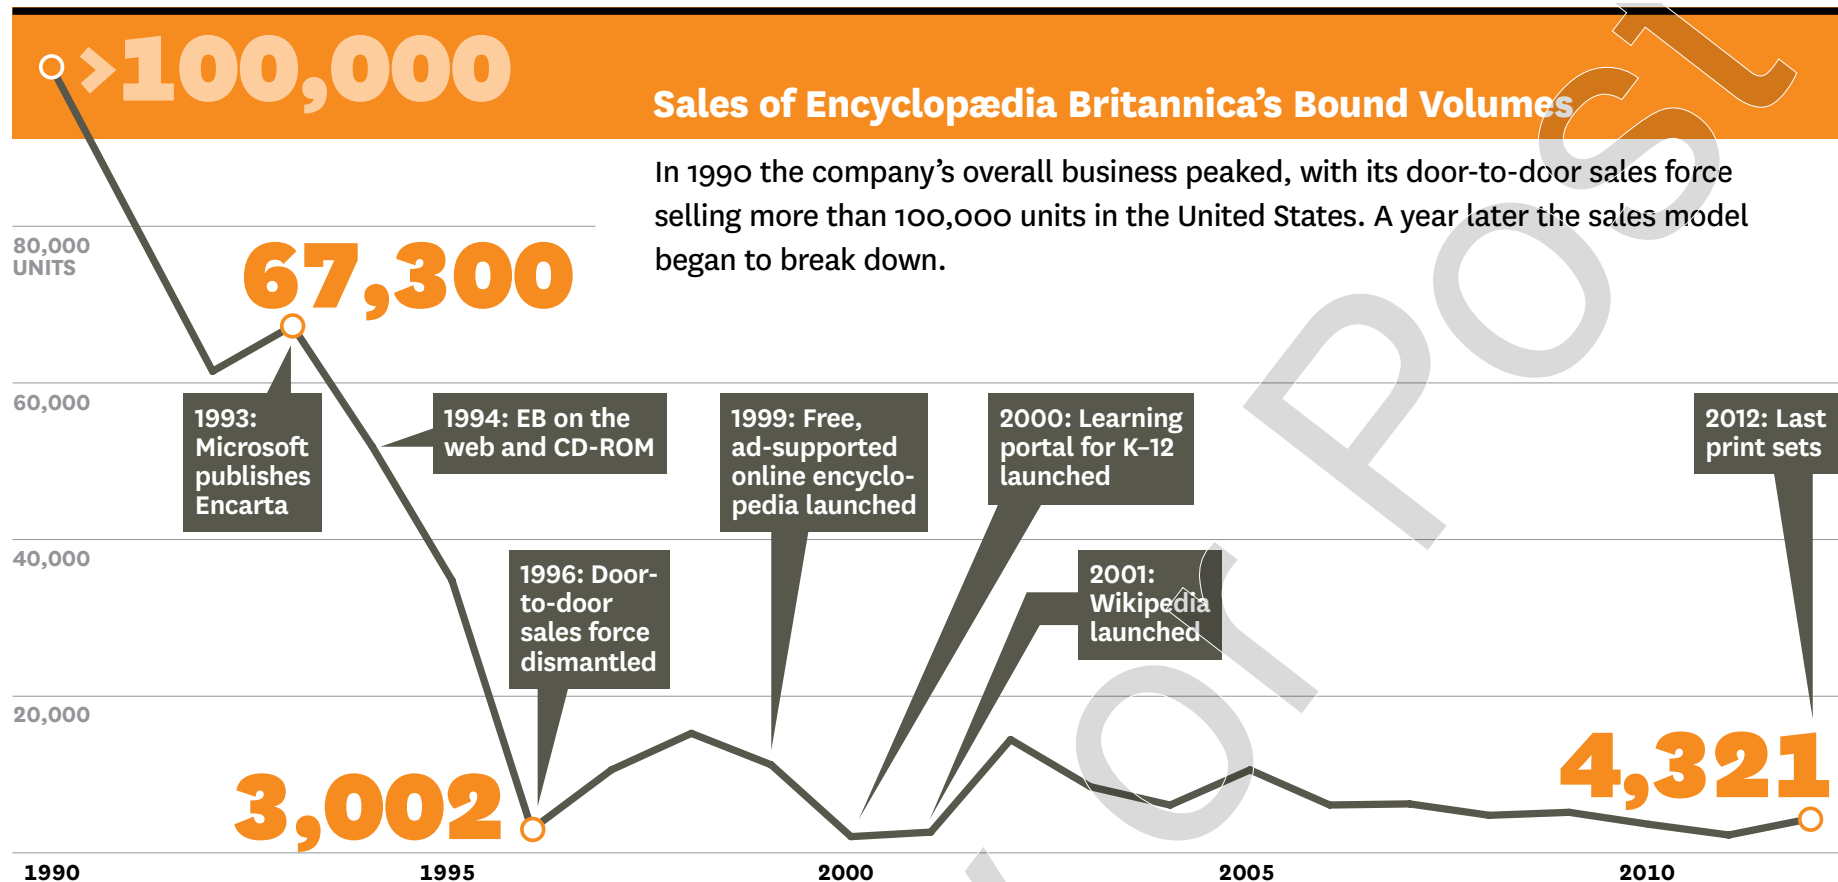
>100,000

Sales of Encyclopædia Britannica's Bound Volumes

In 1990 the company's overall business peaked, with its door-to-door sales force selling more than 100,000 units in the United States. A year later the sales model began to break down.

80,000 UNITS

67,300

60,000

40,000

20,000

1993: Microsoft publishes Encarta

1994: EB on the web and CD-ROM

1999: Free, ad-supported online encyclopedia launched

2000: Learning portal for K–12 launched

2012: Last print sets

1996: Door-to-door sales force dismantled

2001: Wikipedia launched

3,002

4,321

1990

1995

2000

2005

2010